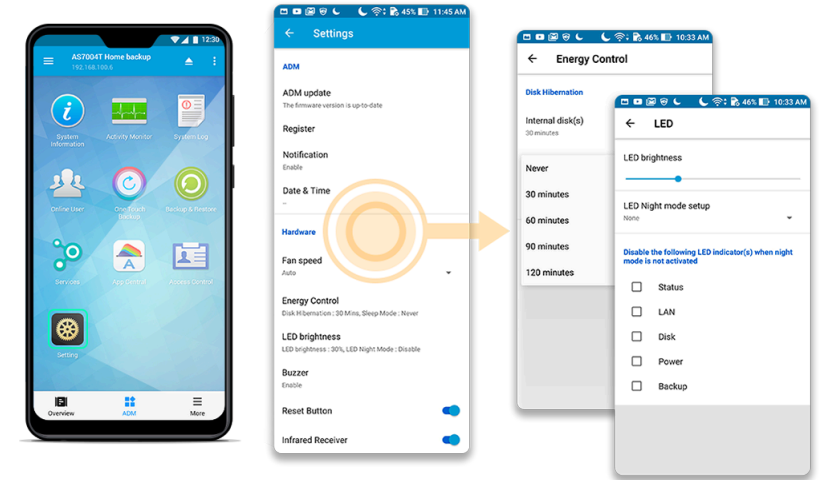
12:30
AS7004T Home backup
192.168.100.6

System Information
Activity Monitor
System Log
Online User
One Touch Backup
Backup & Restore
Services
App Central
Access Control
Setting

Overview
ADM
More

45% 11:45 AM
Settings
ADM
ADM update
The firmware version is up-to-date
Register
Notification
Enable
Date & Time
--
Hardware
Fan speed
Auto
Energy Control
Disk Hibernation : 30 Mins, Sleep Mode : Never
LED brightness
LED brightness : 30%, LED Night Mode : Disable
Buzzer
Enable
Reset Button
Infrared Receiver

46% 10:33 AM
Energy Control
Disk Hibernation
Internal disk(s)
30 minutes
Never
30 minutes
60 minutes
90 minutes
120 minutes

46% 10:33 AM
LED
LED brightness
LED Night mode setup
None
Disable the following LED indicator(s) when night mode is not activated
Status
LAN
Disk
Power
Backup